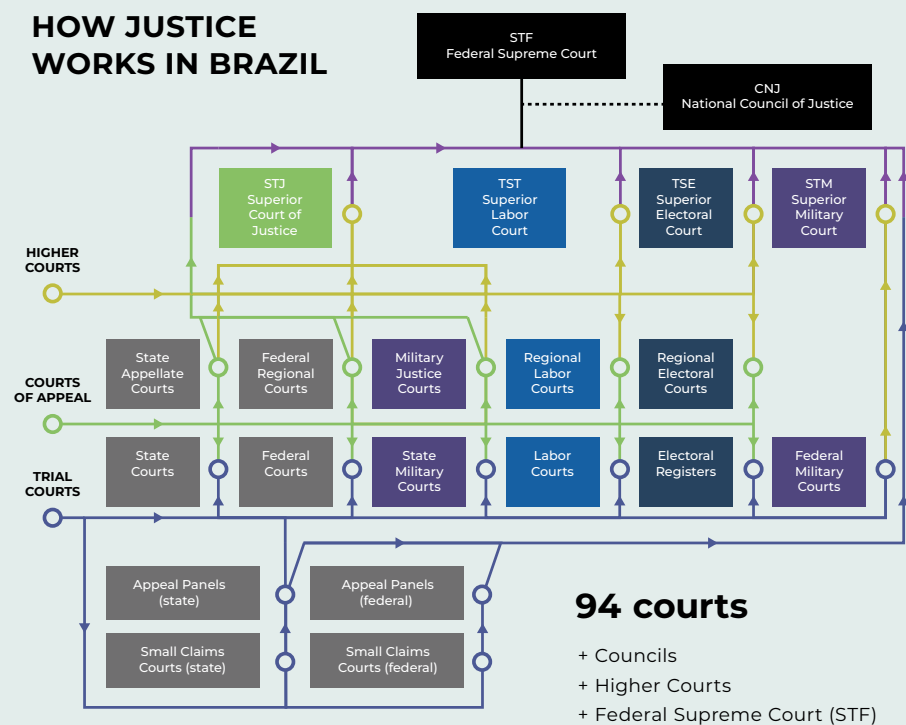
HOW JUSTICE WORKS IN BRAZIL

STF
Federal Supreme Court

CNJ
National Council of Justice

HIGHER COURTS

STJ
Superior Court of Justice

TST
Superior Labor Court

TSE
Superior Electoral Court

STM
Superior Military Court

COURTS OF APPEAL

State Appellate Courts

Federal Regional Courts

Military Justice Courts

Regional Labor Courts

Regional Electoral Courts

TRIAL COURTS

State Courts

Federal Courts

State Military Courts

Labor Courts

Electoral Registers

Federal Military Courts

Appeal Panels (state)

Appeal Panels (federal)

Small Claims Courts (state)

Small Claims Courts (federal)

94 courts

+ Councils
+ Higher Courts
+ Federal Supreme Court (STF)